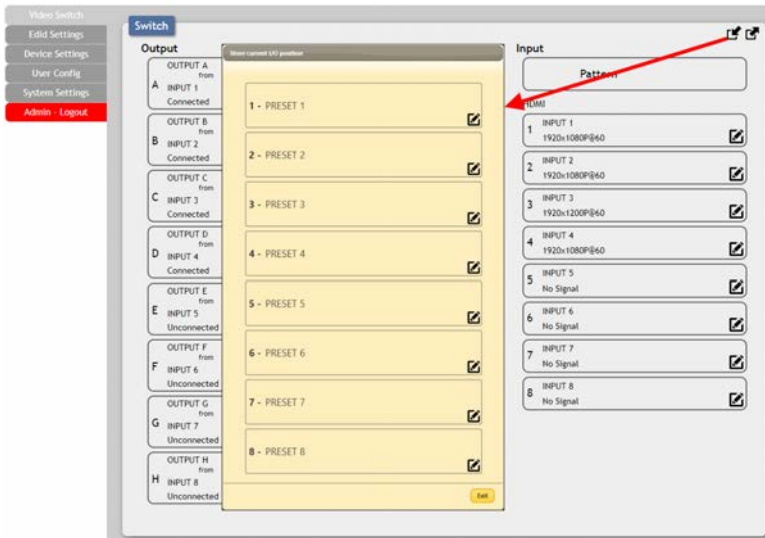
Video Switch
Edid Settings
Device Settings
User Config
System Settings
Admin - Logout

Switch

Output

A OUTPUT A from INPUT 1 Connected
B OUTPUT B from INPUT 2 Connected
C OUTPUT C from INPUT 3 Connected
D OUTPUT D from INPUT 4 Connected
E OUTPUT E from INPUT 5 Unconnected
F OUTPUT F from INPUT 6 Unconnected
G OUTPUT G from INPUT 7 Unconnected
H OUTPUT H from INPUT 8 Unconnected

Store current I/O position

1 - PRESET 1
2 - PRESET 2
3 - PRESET 3
4 - PRESET 4
5 - PRESET 5
6 - PRESET 6
7 - PRESET 7
8 - PRESET 8

Exit

Input

Pattern

HDMI

1 INPUT 1 1920x1080P@60
2 INPUT 2 1920x1080P@60
3 INPUT 3 1920x1200P@60
4 INPUT 4 1920x1080P@60
5 INPUT 5 No Signal
6 INPUT 6 No Signal
7 INPUT 7 No Signal
8 INPUT 8 No Signal